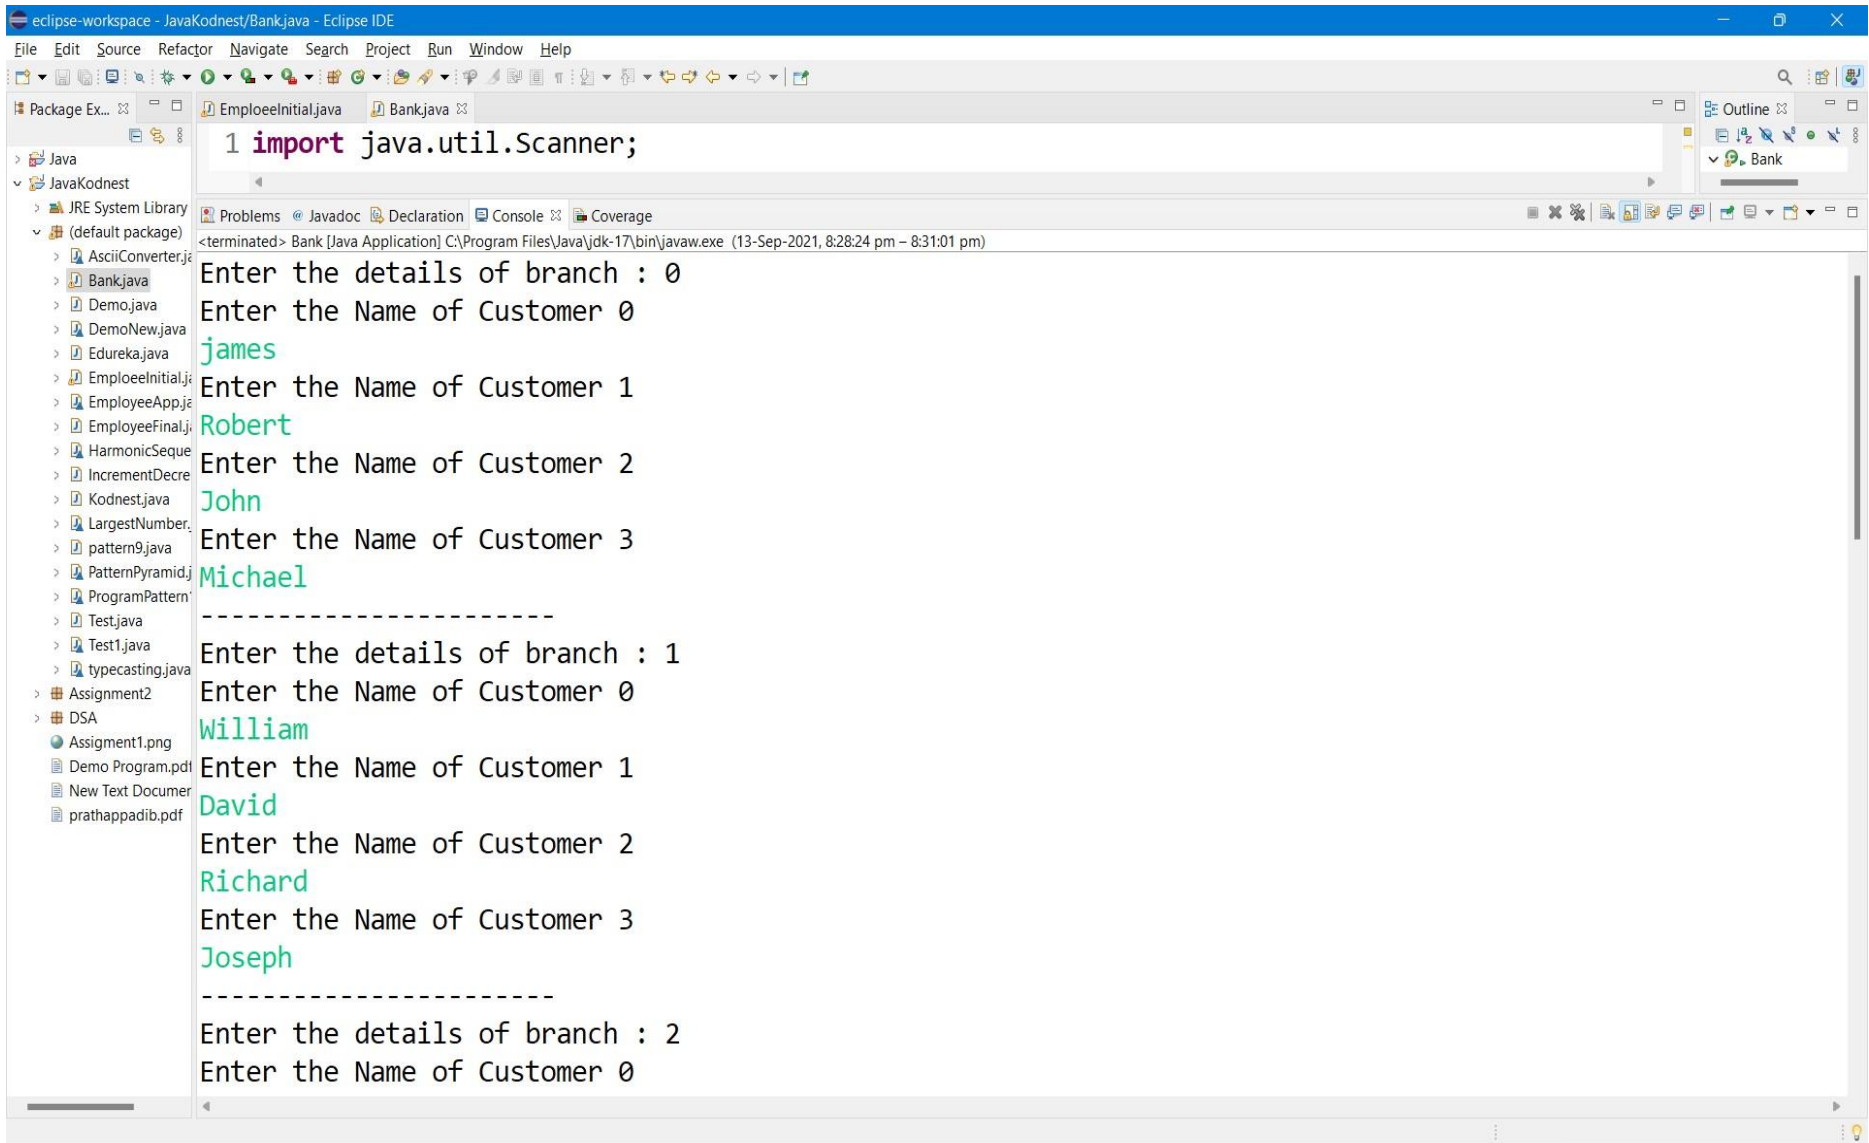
eclipse-workspace - JavaKodnest/Bank.java - Eclipse IDE

File Edit Source Refactor Navigate Search Project Run Window Help

Package Ex... EmploeeInitial.java Bank.java

1 import java.util.Scanner;

Outline
Bank

Java
JavaKodnest
JRE System Library
(default package)
AsciiConverter.ja
Bank.java
Demo.java
DemoNew.java
Edureka.java
EmploeeInitial.ja
EmployeeApp.ja
EmployeeFinal.j
HarmonicSeque
IncrementDecre
Kodnest.java
LargestNumber.
pattern9.java
PatternPyramid.j
ProgramPattern
Test.java
Test1.java
typecasting.java
Assignment2
DSA
Assigment1.png
Demo Program.pdf
New Text Documer
prathappadib.pdf

Problems Javadoc Declaration Console Coverage

<terminated> Bank [Java Application] C:\Program Files\Java\jdk-17\bin\javaw.exe (13-Sep-2021, 8:28:24 pm – 8:31:01 pm)

Enter the details of branch : 0
Enter the Name of Customer 0
james
Enter the Name of Customer 1
Robert
Enter the Name of Customer 2
John
Enter the Name of Customer 3
Michael
-----------------------
Enter the details of branch : 1
Enter the Name of Customer 0
William
Enter the Name of Customer 1
David
Enter the Name of Customer 2
Richard
Enter the Name of Customer 3
Joseph
-----------------------
Enter the details of branch : 2
Enter the Name of Customer 0